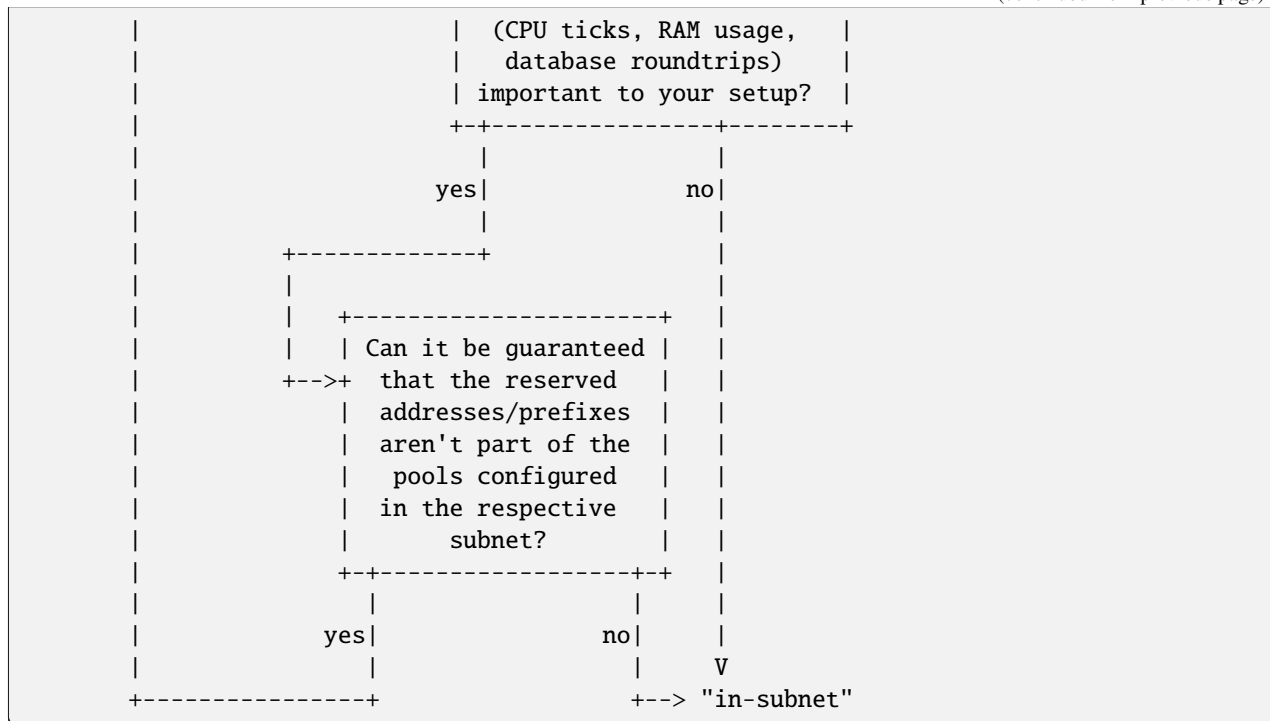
(continued from previous page)

```
    |                          |  (CPU ticks, RAM usage,   |
    |                          |   database roundtrips)    |
    |                          | important to your setup?  |
    |                          +-+----------------+--------+
    |                            |                |
    |                         yes|              no|
    |                            |                |
    |              +-------------+                |
    |              |                              |
    |              |   +----------------------+   |
    |              |   | Can it be guaranteed |   |
    |              +-->+  that the reserved   |   |
    |                  |  addresses/prefixes  |   |
    |                  |  aren't part of the  |   |
    |                  |   pools configured   |   |
    |                  |  in the respective   |   |
    |                  |       subnet?        |   |
    |                  +-+------------------+-+   |
    |                    |                  |     |
    |                 yes|                no|     |
    |                    |                  |     V
    +--------------------+                  +--> "in-subnet"
```